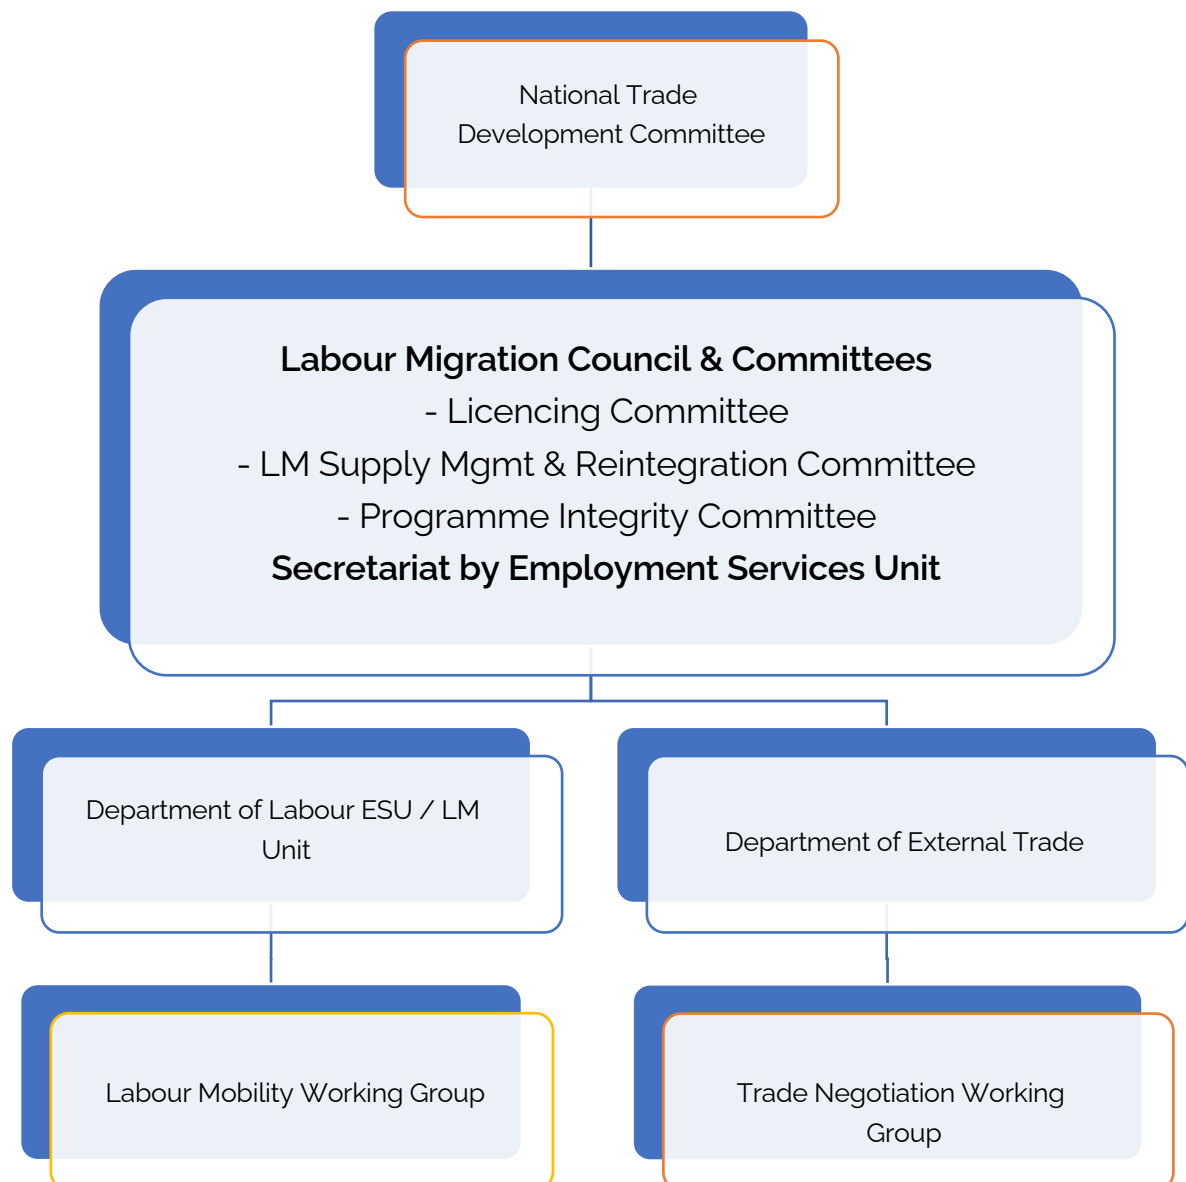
National Trade Development Committee

**Labour Migration Council & Committees**
- Licencing Committee
- LM Supply Mgmt & Reintegration Committee
- Programme Integrity Committee
**Secretariat by Employment Services Unit**

Department of Labour ESU / LM Unit

Department of External Trade

Labour Mobility Working Group

Trade Negotiation Working Group